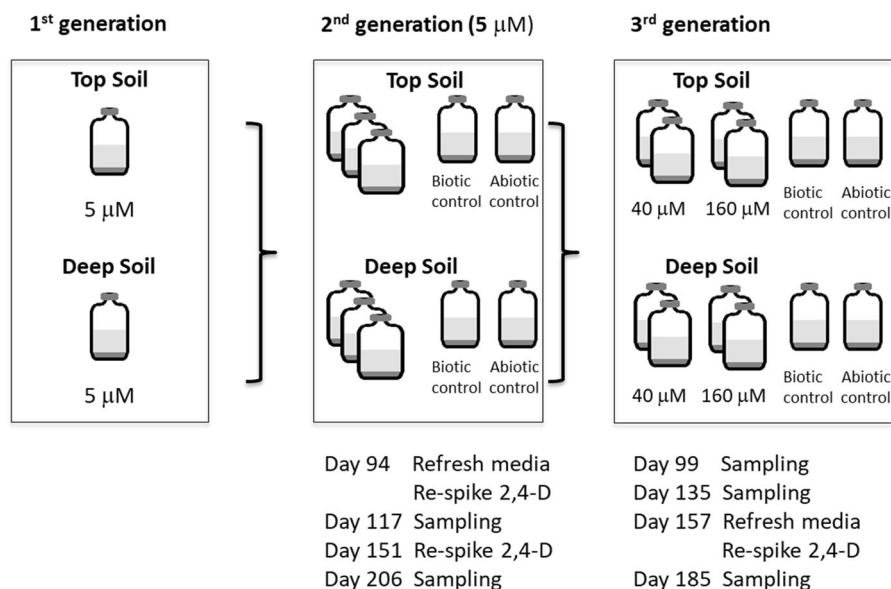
$1^{st}$ generation

Top Soil

5 μM

Deep Soil

5 μM

$2^{nd}$ generation (5 μM)

Top Soil

Biotic control

Abiotic control

Deep Soil

Biotic control

Abiotic control

Day 94 Refresh media
Re-spike 2,4-D
Day 117 Sampling
Day 151 Re-spike 2,4-D
Day 206 Sampling

$3^{rd}$ generation

Top Soil

40 μM

160 μM

Biotic control

Abiotic control

Deep Soil

40 μM

160 μM

Biotic control

Abiotic control

Day 99 Sampling
Day 135 Sampling
Day 157 Refresh media
Re-spike 2,4-D
Day 185 Sampling